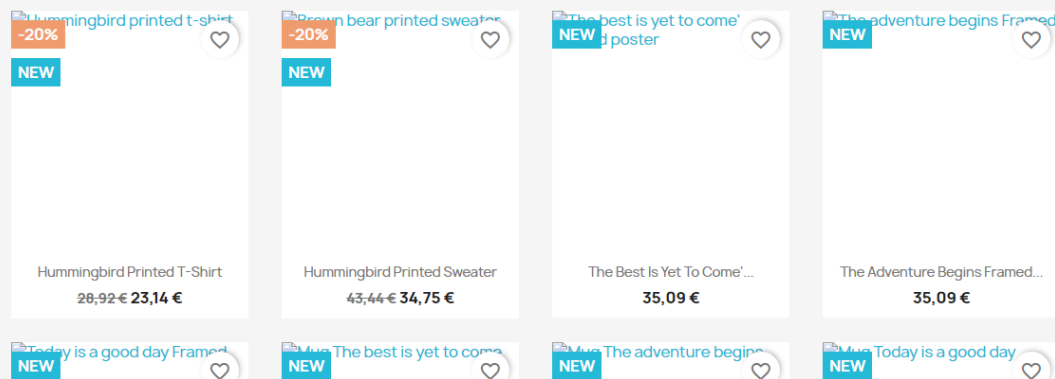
Hummingbird printed t-shirt
-20%
NEW
Hummingbird Printed T-Shirt
~~28,92 €~~ 23,14 €

Brown bear printed sweater
-20%
NEW
Hummingbird Printed Sweater
~~43,44 €~~ 34,75 €

The best is yet to come' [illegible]d poster
NEW
The Best Is Yet To Come'...
35,09 €

The adventure begins Framed
NEW
The Adventure Begins Framed...
35,09 €

Today is a good day Framed
NEW

Mug The best is yet to come
NEW

Mug The adventure begins
NEW

Mug Today is a good day
NEW